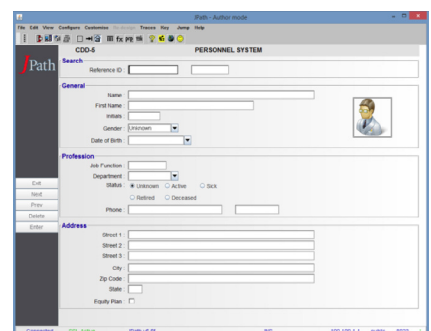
iPath - Author mode

File Edit View Configure Customize Re-design Traces Key Jump Help

CDD-5

PERSONNEL SYSTEM

/Path

Search

Reference ID :

General

Name :

First Name :

Initials

Gender : Unknown

Date of Birth

Profession

Job Function :

Department

Status ○ Unknown ○ Active ○ Sick

○ Retired ○ Deceased

Phone :

Exit

Next

Prev

Delete

Enter

Address

Street 1 :

Street 2 :

Street 3 :

City

Zip Code

State

Equity Plan :

Connected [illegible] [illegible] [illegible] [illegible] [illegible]